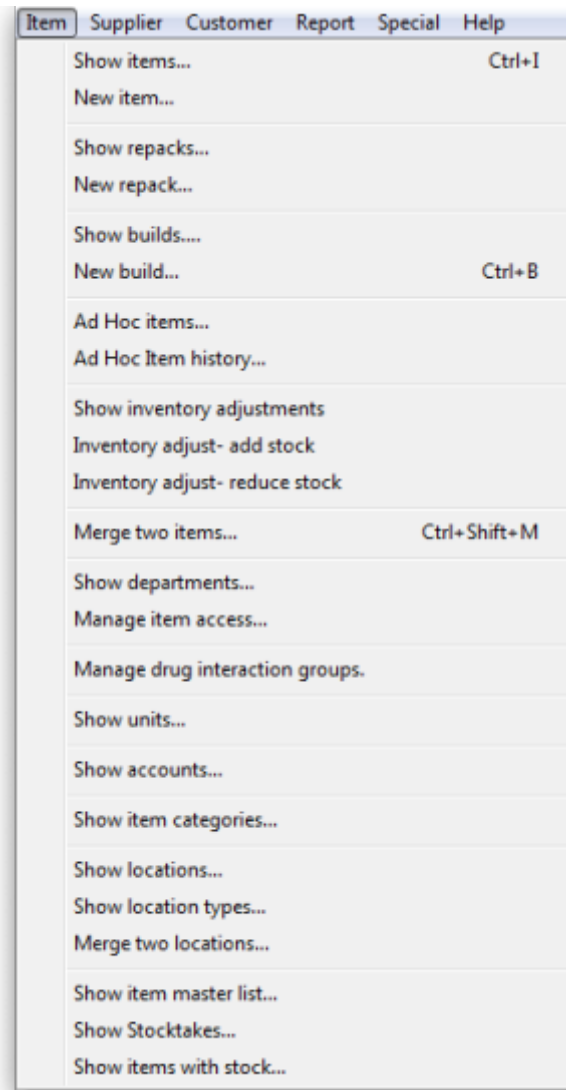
Item Supplier Customer Report Special Help

Show items... Ctrl+I
New item...

Show repacks...
New repack...

Show builds....
New build... Ctrl+B

Ad Hoc items...
Ad Hoc Item history...

Show inventory adjustments
Inventory adjust- add stock
Inventory adjust- reduce stock

Merge two items... Ctrl+Shift+M

Show departments...
Manage item access...

Manage drug interaction groups.

Show units...

Show accounts...

Show item categories...

Show locations...
Show location types...
Merge two locations...

Show item master list...
Show Stocktakes...
Show items with stock...